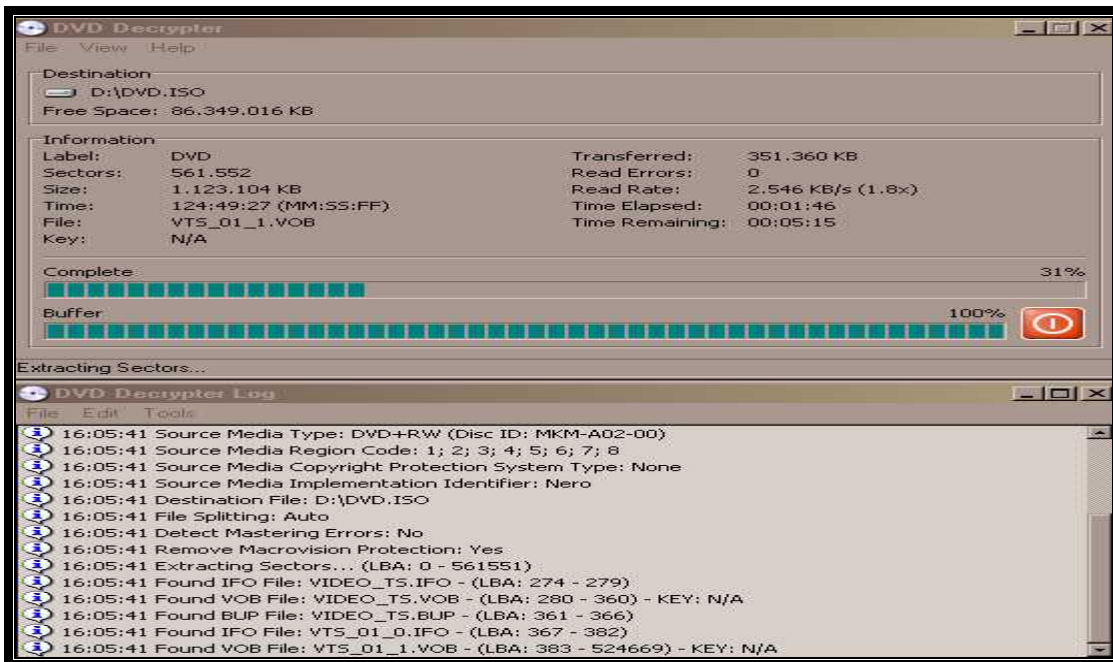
DVD Decrypter
File View Help

Destination
D:\DVD.ISO
Free Space: 86.349.016 KB

Information
Label: DVD
Sectors: 561.552
Size: 1.123.104 KB
Time: 124:49:27 (MM:SS:FF)
File: VTS_01_1.VOB
Key: N/A

Transferred: 351.360 KB
Read Errors: 0
Read Rate: 2.546 KB/s (1.8x)
Time Elapsed: 00:01:46
Time Remaining: 00:05:15

Complete 31%

Buffer 100%

Extracting Sectors...

DVD Decrypter Log
File Edit Tools

16:05:41 Source Media Type: DVD+RW (Disc ID: MKM-A02-00)
16:05:41 Source Media Region Code: 1; 2; 3; 4; 5; 6; 7; 8
16:05:41 Source Media Copyright Protection System Type: None
16:05:41 Source Media Implementation Identifier: Nero
16:05:41 Destination File: D:\DVD.ISO
16:05:41 File Splitting: Auto
16:05:41 Detect Mastering Errors: No
16:05:41 Remove Macrovision Protection: Yes
16:05:41 Extracting Sectors... (LBA: 0 - 561551)
16:05:41 Found IFO File: VIDEO_TS.IFO - (LBA: 274 - 279)
16:05:41 Found VOB File: VIDEO_TS.VOB - (LBA: 280 - 360) - KEY: N/A
16:05:41 Found BUP File: VIDEO_TS.BUP - (LBA: 361 - 366)
16:05:41 Found IFO File: VTS_01_0.IFO - (LBA: 367 - 382)
16:05:41 Found VOB File: VTS_01_1.VOB - (LBA: 383 - 524669) - KEY: N/A